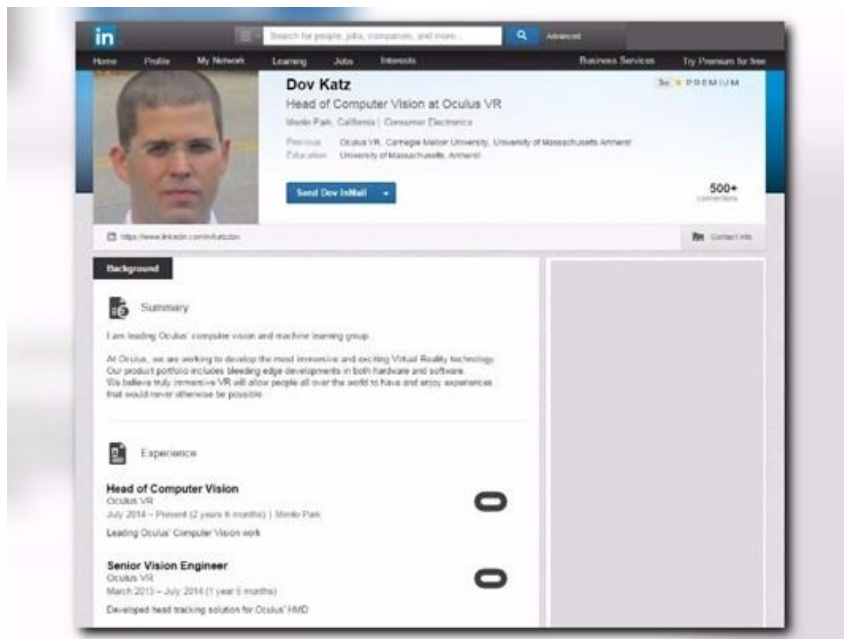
in

Search for people, jobs, companies, and more...

Advanced

Home Profile My Network Learning Jobs Interests Business Services Try Premium for free

Dov Katz

Head of Computer Vision at Oculus VR

Menlo Park, California | Consumer Electronics

Previous Oculus VR, Carnegie Mellon University, University of Massachusetts Amherst

Education University of Massachusetts, Amherst

Send Dov InMail

PREMIUM

500+ connections

https://www.linkedin.com/in/katzdov

Contact Info

Background

Summary

I am leading Oculus' computer vision and machine learning group.

At Oculus, we are working to develop the most immersive and exciting Virtual Reality technology. Our product portfolio includes bleeding edge developments in both hardware and software. We believe truly immersive VR will allow people all over the world to have and enjoy experiences that would never otherwise be possible.

Experience

Head of Computer Vision
Oculus VR
July 2014 – Present (2 years 6 months) | Menlo Park
Leading Oculus' Computer Vision work

Senior Vision Engineer
Oculus VR
March 2013 – July 2014 (1 year 5 months)
Developed head tracking solution for Oculus' HMD